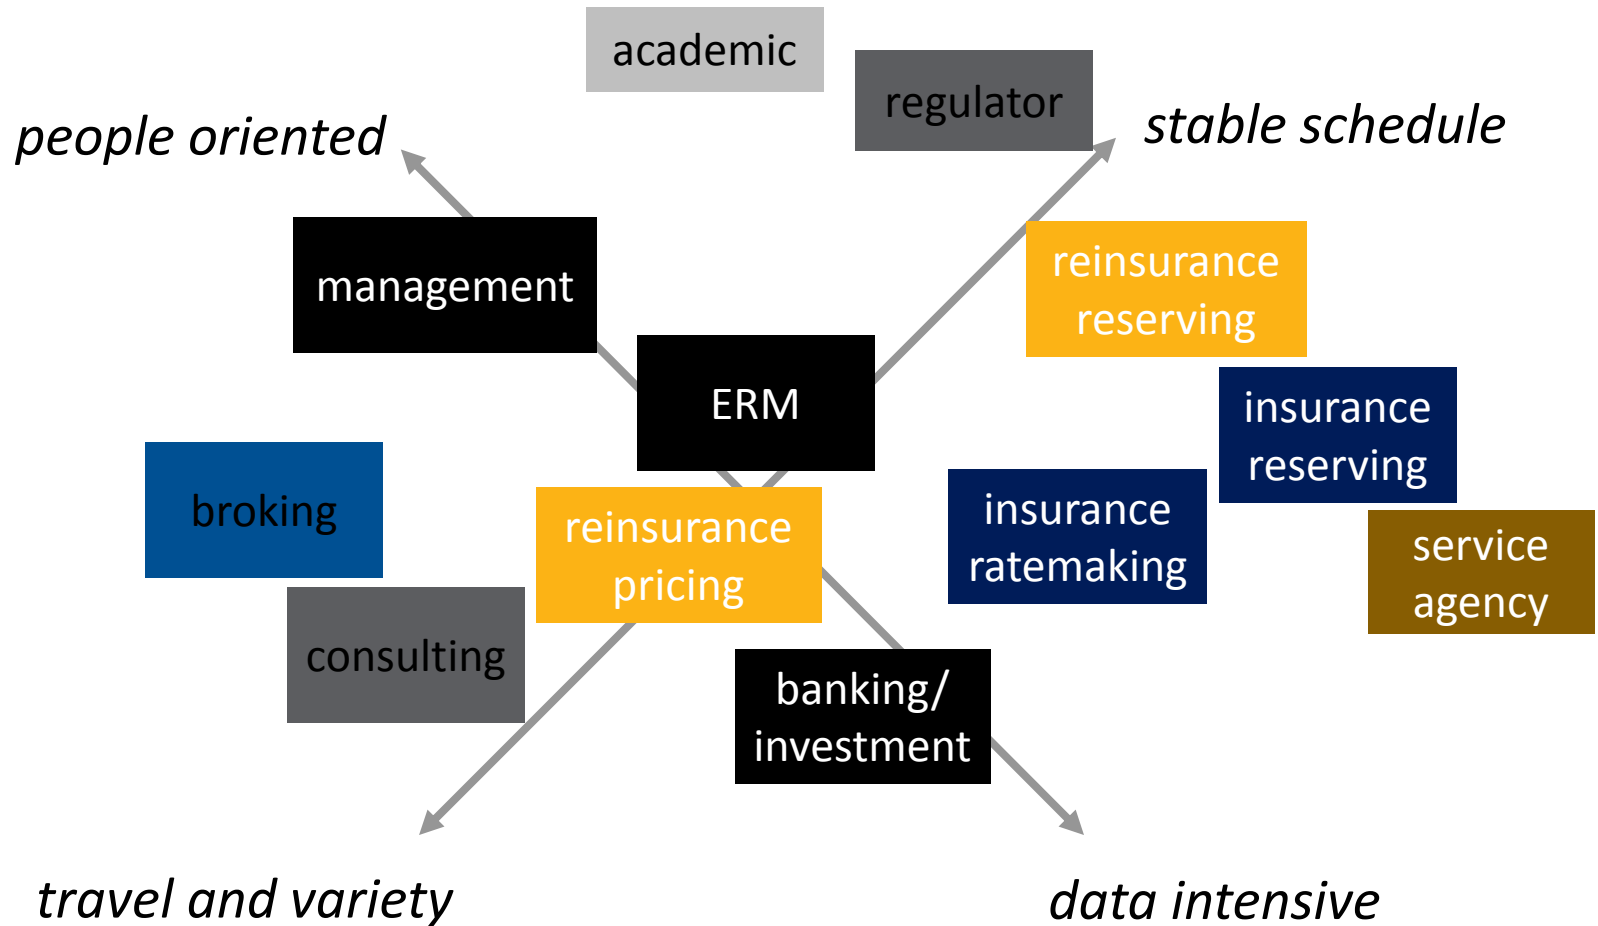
academic

regulator

people oriented

stable schedule

management

reinsurance reserving

ERM

insurance reserving

broking

reinsurance pricing

insurance ratemaking

service agency

consulting

banking/ investment

travel and variety

data intensive